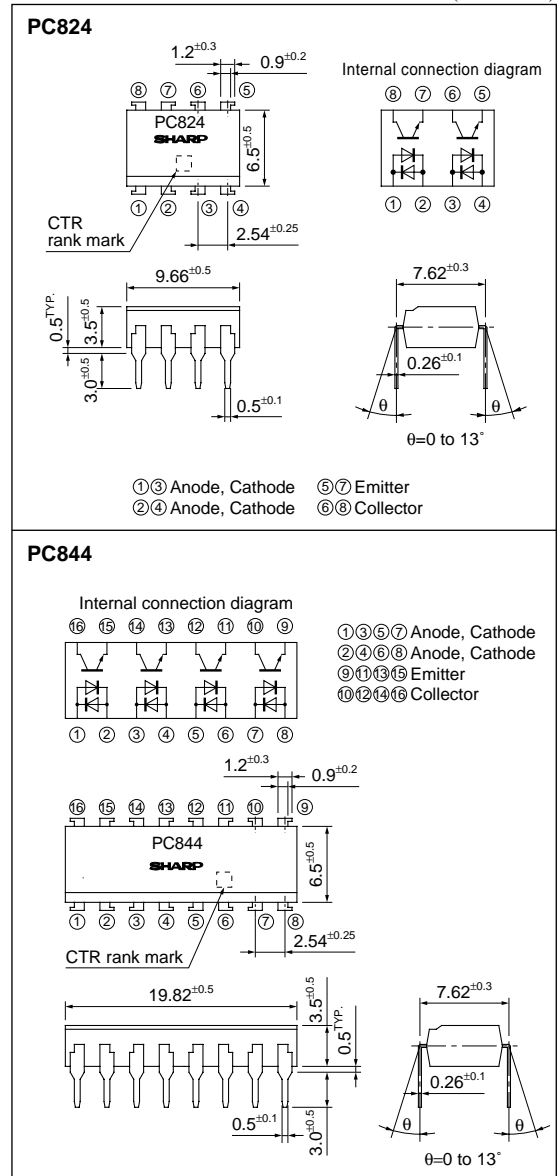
PC824

$1.2^{\pm0.3}$ $0.9^{\pm0.2}$

Internal connection diagram

⑧ ⑦ ⑥ ⑤

PC824

SHARP

$6.5^{\pm0.5}$

⑧ ⑦ ⑥ ⑤

① ② ③ ④

① ② ③ ④

CTR rank mark

$2.54^{\pm0.25}$

$9.66^{\pm0.5}$

$7.62^{\pm0.3}$

$0.5^{TYP.}$ $3.5^{\pm0.5}$

$3.0^{\pm0.5}$

$0.26^{\pm0.1}$

$0.5^{\pm0.1}$

θ θ

θ=0 to 13˚

①③ Anode, Cathode ⑤⑦ Emitter
②④ Anode, Cathode ⑥⑧ Collector

PC844

Internal connection diagram

⑯ ⑮ ⑭ ⑬ ⑫ ⑪ ⑩ ⑨

①③⑤⑦ Anode, Cathode
②④⑥⑧ Anode, Cathode
⑨⑪⑬⑮ Emitter
⑩⑫⑭⑯ Collector

① ② ③ ④ ⑤ ⑥ ⑦ ⑧

$1.2^{\pm0.3}$ $0.9^{\pm0.2}$

⑯ ⑮ ⑭ ⑬ ⑫ ⑪ ⑩ ⑨

PC844

SHARP

$6.5^{\pm0.5}$

① ② ③ ④ ⑤ ⑥ ⑦ ⑧

$2.54^{\pm0.25}$

CTR rank mark

$19.82^{\pm0.5}$

$3.5^{\pm0.5}$

$0.5^{TYP.}$

$7.62^{\pm0.3}$

$0.26^{\pm0.1}$

$0.5^{\pm0.1}$

$3.0^{\pm0.5}$

θ θ

θ=0 to 13˚